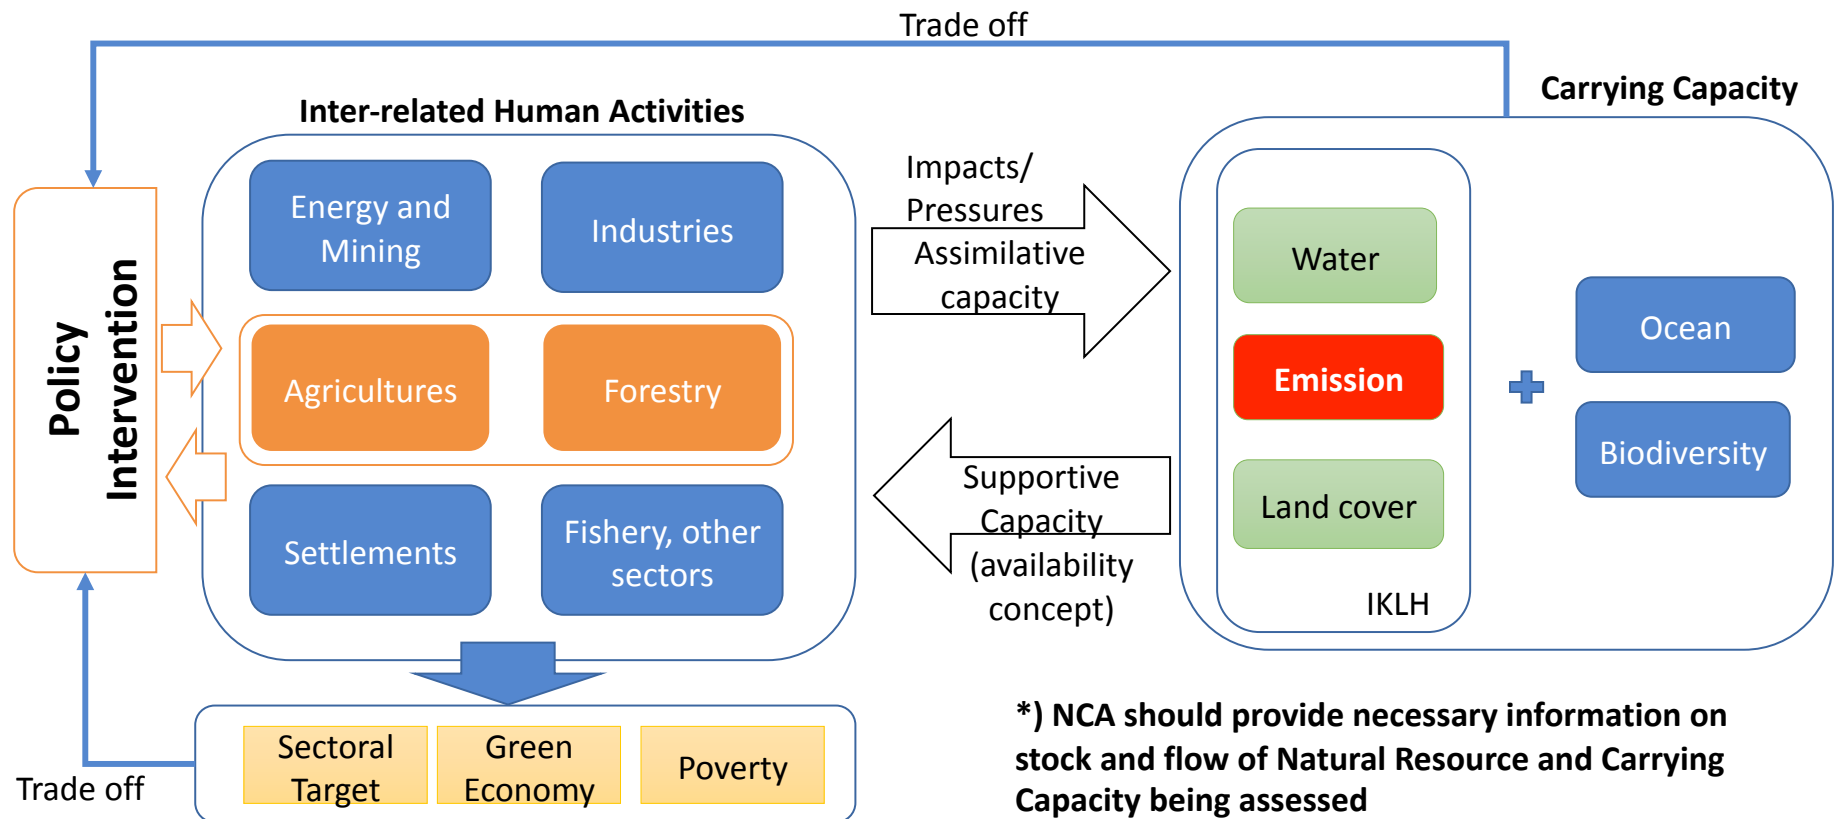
Trade off

Carrying Capacity

Inter-related Human Activities

Policy Intervention

Energy and Mining

Industries

Agricultures

Forestry

Settlements

Fishery, other sectors

Impacts/ Pressures

Assimilative capacity

Supportive Capacity (availability concept)

Water

Emission

Land cover

IKLH

Ocean

Biodiversity

Sectoral Target

Green Economy

Poverty

Trade off

*) NCA should provide necessary information on stock and flow of Natural Resource and Carrying Capacity being assessed